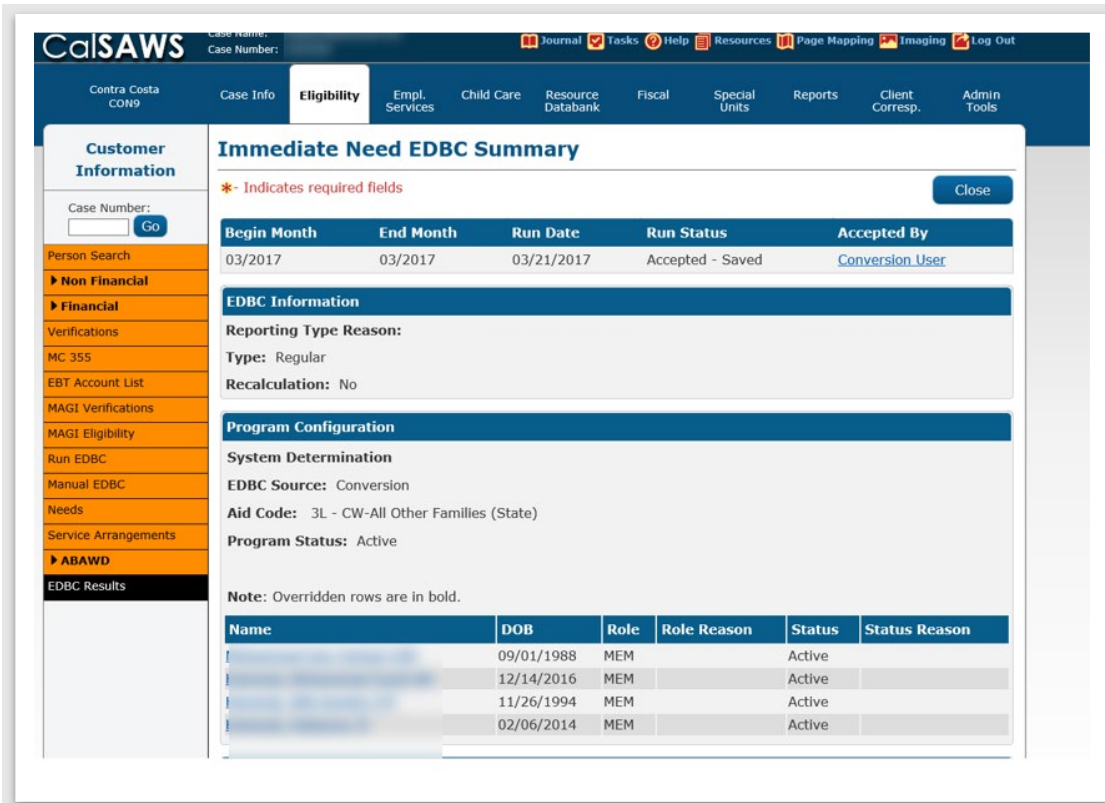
CalSAWS

Case Name:
Case Number:

Journal Tasks Help Resources Page Mapping Imaging Log Out

Contra Costa
CON9

Case Info
Eligibility
Empl. Services
Child Care
Resource Databank
Fiscal
Special Units
Reports
Client Corresp.
Admin Tools

Customer Information

Case Number:
Go

Person Search
▶ Non Financial
▶ Financial
Verifications
MC 355
EBT Account List
MAGI Verifications
MAGI Eligibility
Run EDBC
Manual EDBC
Needs
Service Arrangements
▶ ABAWD
EDBC Results

Immediate Need EDBC Summary

*- Indicates required fields

Close

| Begin Month | End Month | Run Date | Run Status | Accepted By |
|---|---|---|---|---|
| 03/2017 | 03/2017 | 03/21/2017 | Accepted - Saved | Conversion User |

EDBC Information

Reporting Type Reason:

Type: Regular

Recalculation: No

Program Configuration

System Determination

EDBC Source: Conversion

Aid Code: 3L - CW-All Other Families (State)

Program Status: Active

Note: Overridden rows are in bold.

| Name | DOB | Role | Role Reason | Status | Status Reason |
|---|---|---|---|---|---|
| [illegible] | 09/01/1988 | MEM | | Active | |
| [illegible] | 12/14/2016 | MEM | | Active | |
| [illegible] | 11/26/1994 | MEM | | Active | |
| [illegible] | 02/06/2014 | MEM | | Active | |